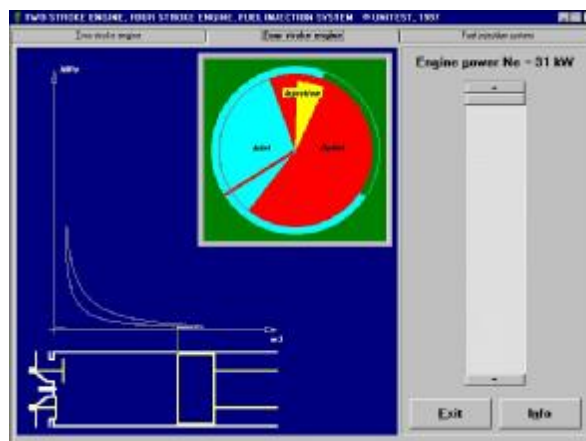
TWO STROKE ENGINE, FOUR STROKE ENGINE, FUEL INJECTION SYSTEM ©UNITEST, 1997

Two stroke engine

Four stroke engine

Fuel injection system

MPa

m3

Expansion

Intake

Exhaust

Engine power Ne = 31 kW

Exit

Info